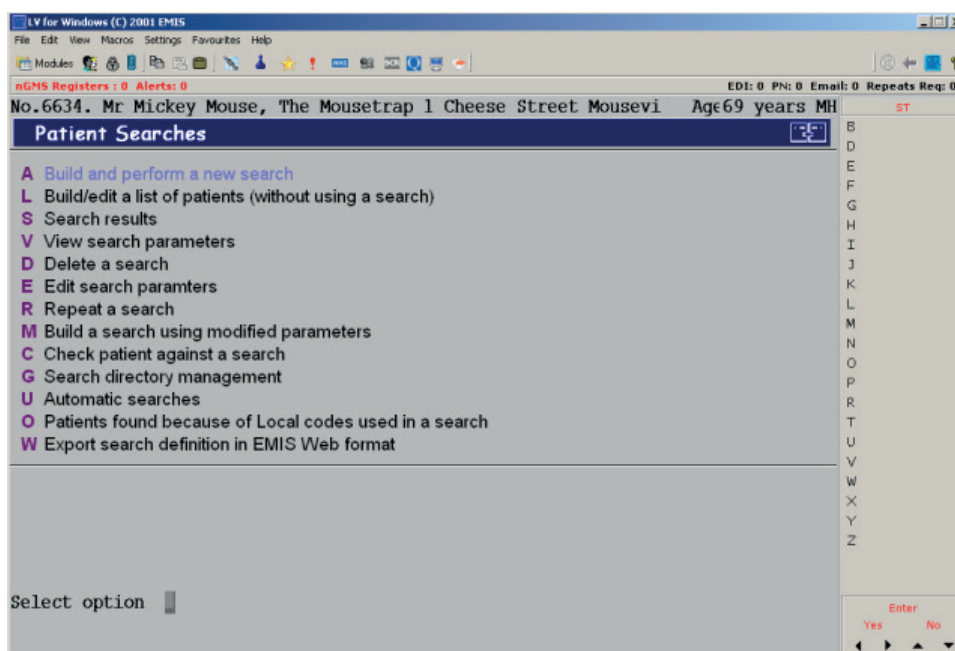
LV for Windows (C) 2001 EMIS

File Edit View Macros Settings Favourites Help

Modules

nGMS Registers : 0 Alerts: 0

EDI: 0 PN: 0 Email: 0 Repeats Req: 0

No.6634. Mr Mickey Mouse, The Mousetrap 1 Cheese Street Mousevi Age69 years MH

ST

Patient Searches

A Build and perform a new search
L Build/edit a list of patients (without using a search)
S Search results
V View search parameters
D Delete a search
E Edit search paramters
R Repeat a search
M Build a search using modified parameters
C Check patient against a search
G Search directory management
U Automatic searches
O Patients found because of Local codes used in a search
W Export search definition in EMIS Web format

B
D
E
F
G
H
I
J
K
L
M
N
O
P
R
T
U
V
W
X
Y
Z

Select option

Enter
Yes No